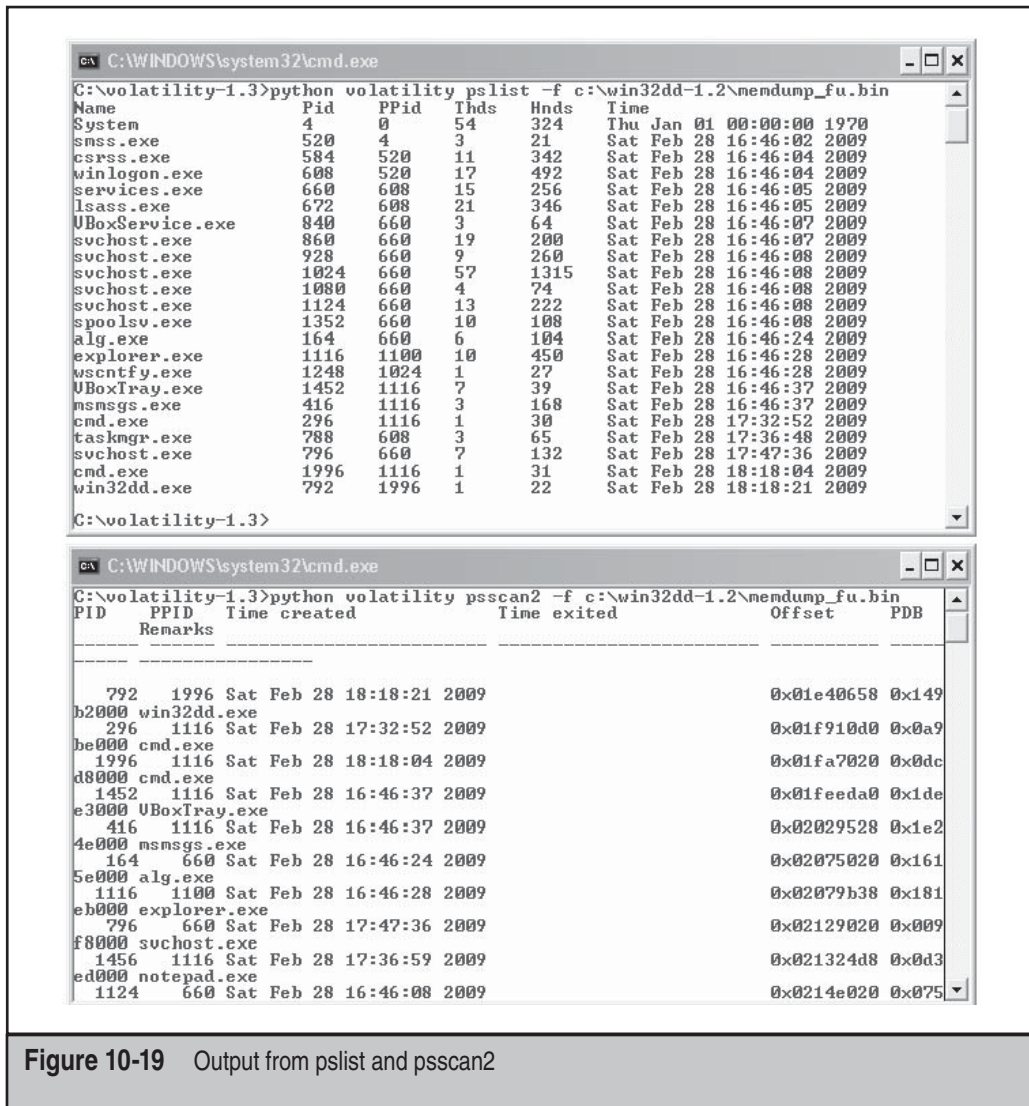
C:\WINDOWS\system32\cmd.exe

C:\volatility-1.3>python volatility pslist -f c:\win32dd-1.2\memdump_fu.bin

| Name | Pid | PPid | Thds | Hnds | Time |
|---|---|---|---|---|---|
| System | 4 | 0 | 54 | 324 | Thu Jan 01 00:00:00 1970 |
| smss.exe | 520 | 4 | 3 | 21 | Sat Feb 28 16:46:02 2009 |
| csrss.exe | 584 | 520 | 11 | 342 | Sat Feb 28 16:46:04 2009 |
| winlogon.exe | 608 | 520 | 17 | 492 | Sat Feb 28 16:46:04 2009 |
| services.exe | 660 | 608 | 15 | 256 | Sat Feb 28 16:46:05 2009 |
| lsass.exe | 672 | 608 | 21 | 346 | Sat Feb 28 16:46:05 2009 |
| VBoxService.exe | 840 | 660 | 3 | 64 | Sat Feb 28 16:46:07 2009 |
| svchost.exe | 860 | 660 | 19 | 200 | Sat Feb 28 16:46:07 2009 |
| svchost.exe | 928 | 660 | 9 | 260 | Sat Feb 28 16:46:08 2009 |
| svchost.exe | 1024 | 660 | 57 | 1315 | Sat Feb 28 16:46:08 2009 |
| svchost.exe | 1080 | 660 | 4 | 74 | Sat Feb 28 16:46:08 2009 |
| svchost.exe | 1124 | 660 | 13 | 222 | Sat Feb 28 16:46:08 2009 |
| spoolsv.exe | 1352 | 660 | 10 | 108 | Sat Feb 28 16:46:08 2009 |
| alg.exe | 164 | 660 | 6 | 104 | Sat Feb 28 16:46:24 2009 |
| explorer.exe | 1116 | 1100 | 10 | 450 | Sat Feb 28 16:46:28 2009 |
| wscntfy.exe | 1248 | 1024 | 1 | 27 | Sat Feb 28 16:46:28 2009 |
| VBoxTray.exe | 1452 | 1116 | 7 | 39 | Sat Feb 28 16:46:37 2009 |
| msmsgs.exe | 416 | 1116 | 3 | 168 | Sat Feb 28 16:46:37 2009 |
| cmd.exe | 296 | 1116 | 1 | 30 | Sat Feb 28 17:32:52 2009 |
| taskmgr.exe | 788 | 608 | 3 | 65 | Sat Feb 28 17:36:48 2009 |
| svchost.exe | 796 | 660 | 7 | 132 | Sat Feb 28 17:47:36 2009 |
| cmd.exe | 1996 | 1116 | 1 | 31 | Sat Feb 28 18:18:04 2009 |
| win32dd.exe | 792 | 1996 | 1 | 22 | Sat Feb 28 18:18:21 2009 |

C:\volatility-1.3>

C:\WINDOWS\system32\cmd.exe

C:\volatility-1.3>python volatility psscan2 -f c:\win32dd-1.2\memdump_fu.bin
PID PPID Time created Time exited Offset PDB
Remarks
------ ------ ------------------------ ------------------------ ---------- -----
----- ----------------

792 1996 Sat Feb 28 18:18:21 2009 0x01e40658 0x149
b2000 win32dd.exe
296 1116 Sat Feb 28 17:32:52 2009 0x01f910d0 0x0a9
be000 cmd.exe
1996 1116 Sat Feb 28 18:18:04 2009 0x01fa7020 0x0dc
d8000 cmd.exe
1452 1116 Sat Feb 28 16:46:37 2009 0x01feeda0 0x1de
e3000 VBoxTray.exe
416 1116 Sat Feb 28 16:46:37 2009 0x02029528 0x1e2
4e000 msmsgs.exe
164 660 Sat Feb 28 16:46:24 2009 0x02075020 0x161
5e000 alg.exe
1116 1100 Sat Feb 28 16:46:28 2009 0x02079b38 0x181
eb000 explorer.exe
796 660 Sat Feb 28 17:47:36 2009 0x02129020 0x009
f8000 svchost.exe
1456 1116 Sat Feb 28 17:36:59 2009 0x021324d8 0x0d3
ed000 notepad.exe
1124 660 Sat Feb 28 16:46:08 2009 0x0214e020 0x075

Figure 10-19 Output from pslist and psscan2